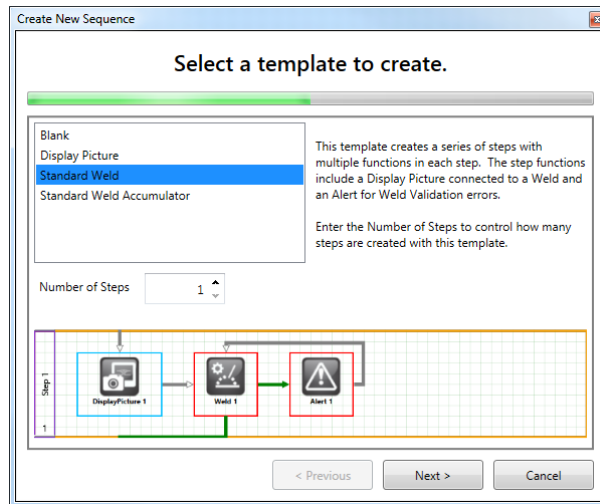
Create New Sequence

Select a template to create.

Blank
Display Picture
Standard Weld
Standard Weld Accumulator

This template creates a series of steps with multiple functions in each step. The step functions include a Display Picture connected to a Weld and an Alert for Weld Validation errors.

Enter the Number of Steps to control how many steps are created with this template.

Number of Steps 1

Step 1
1
DisplayPicture 1
Weld 1
Alert 1

< Previous
Next >
Cancel